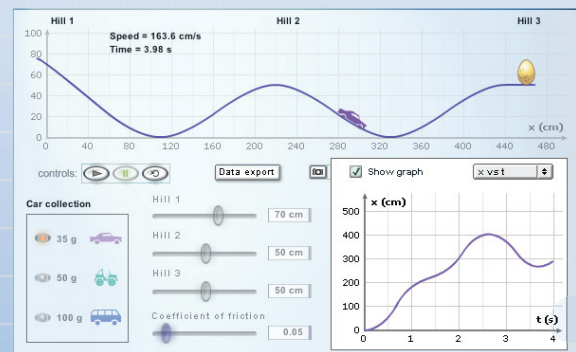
Hill 1

Hill 2

Hill 3

Speed = 163.6 cm/s
Time = 3.98 s

100
80
60
40
20
0

0 40 80 120 160 200 240 280 320 360 400 440 480

x (cm)

controls:

Data export

Show graph

x vs t

Car collection

35 g

50 g

100 g

Hill 1

70 cm

Hill 2

50 cm

Hill 3

50 cm

Coefficient of friction

0.05

x (cm)

500
400
300
200
100
0

0 1 2 3 4

t (s)